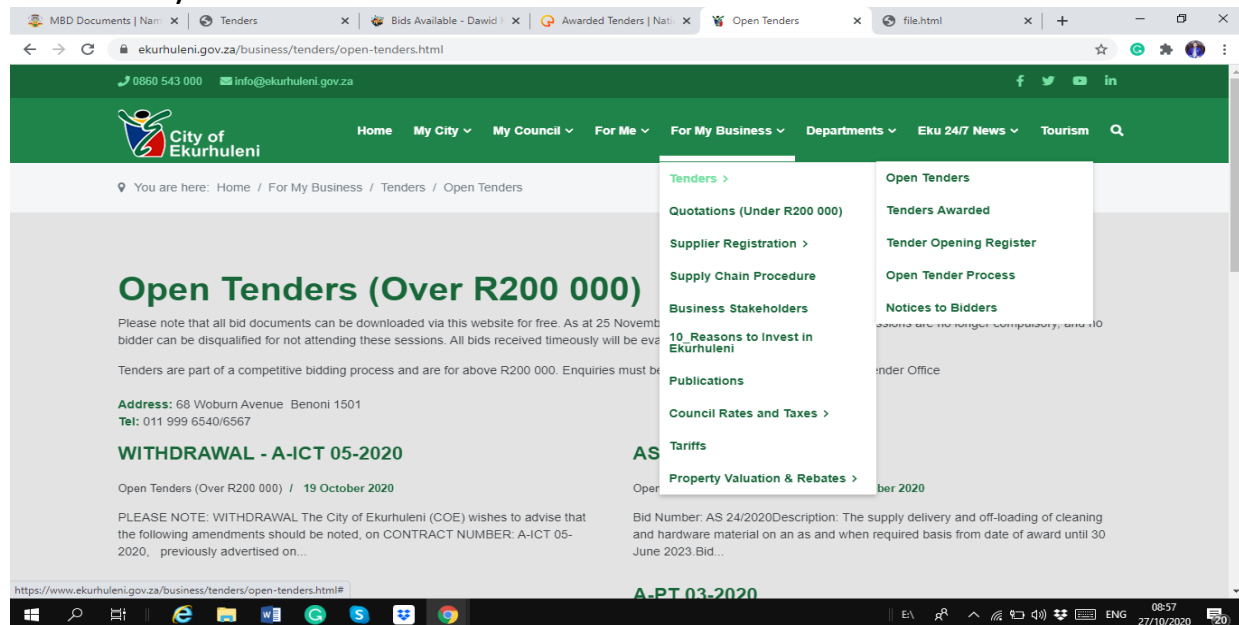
MBD Documents | Nam × | Tenders × | Bids Available - Dawid × | Awarded Tenders | Nat × | Open Tenders × | file.html × | +

ekurhuleni.gov.za/business/tenders/open-tenders.html

0860 543 000 info@ekurhuleni.gov.za

City of Ekurhuleni

Home My City My Council For Me For My Business Departments Eku 24/7 News Tourism

You are here: Home / For My Business / Tenders / Open Tenders

Tenders >
Quotations (Under R200 000)
Supplier Registration >
Supply Chain Procedure
Business Stakeholders
10_Reasons to Invest in Ekurhuleni
Publications
Council Rates and Taxes >
Tariffs
Property Valuation & Rebates >

Open Tenders
Tenders Awarded
Tender Opening Register
Open Tender Process
Notices to Bidders

Open Tenders (Over R200 000)

Please note that all bid documents can be downloaded via this website for free. As at 25 Novemb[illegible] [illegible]ssions are no longer compulsory, and no bidder can be disqualified for not attending these sessions. All bids received timeously will be eva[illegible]

Tenders are part of a competitive bidding process and are for above R200 000. Enquiries must be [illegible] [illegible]ender Office

Address: 68 Woburn Avenue Benoni 1501
Tel: 011 999 6540/6567

WITHDRAWAL - A-ICT 05-2020

Open Tenders (Over R200 000) / 19 October 2020

PLEASE NOTE: WITHDRAWAL The City of Ekurhuleni (COE) wishes to advise that the following amendments should be noted, on CONTRACT NUMBER: A-ICT 05-2020, previously advertised on...

AS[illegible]

Open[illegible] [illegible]ber 2020

Bid Number: AS 24/2020Description: The supply delivery and off-loading of cleaning and hardware material on an as and when required basis from date of award until 30 June 2023.Bid...

A-PT 03-2020

https://www.ekurhuleni.gov.za/business/tenders/open-tenders.html#

ENG 08:57 27/10/2020 20